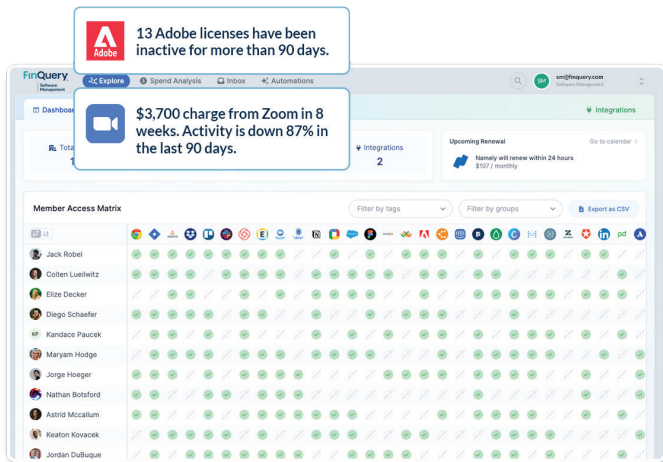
Adobe

13 Adobe licenses have been inactive for more than 90 days.

FinQuery
Software Management

Explore
Spend Analysis
Inbox
Automations

SM
sm@finquery.com
Software Management

Dashboard

Integrations

$3,700 charge from Zoom in 8 weeks. Activity is down 87% in the last 90 days.

Total
1

Integrations
2

Upcoming Renewal
Go to calendar
Namely will renew within 24 hours
$107 / monthly

Member Access Matrix

Filter by tags
Filter by groups
Export as CSV

14

Jack Robel
Colten Lueilwitz
Elize Decker
Diego Schaefer
KP
Kandace Paucek
Maryam Hodge
Jorge Hoeger
Nathan Botsford
Astrid Mccallum
Keaton Kovacek
Jordan DuBuque